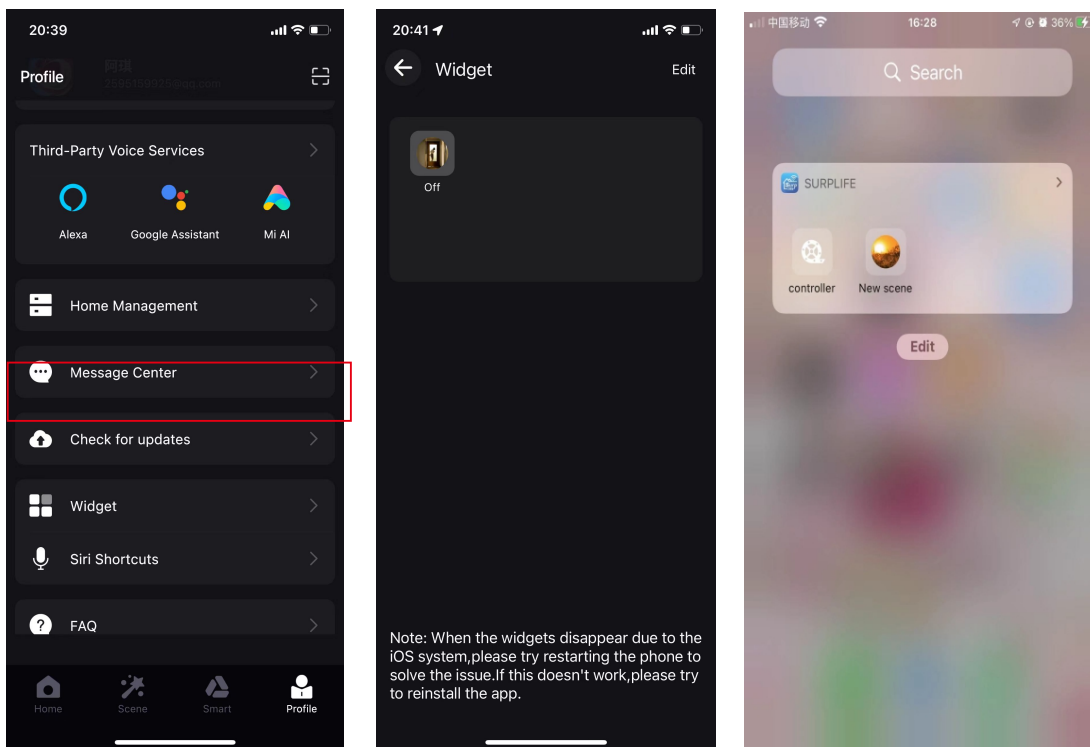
20:39

Profile

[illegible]

Third-Party Voice Services

Alexa

Google Assistant

Mi AI

Home Management

Message Center

Check for updates

Widget

Siri Shortcuts

FAQ

Home

Scene

Smart

Profile

20:41

Widget

Edit

Off

Note: When the widgets disappear due to the iOS system,please try restarting the phone to solve the issue.If this doesn't work,please try to reinstall the app.

中国移动

16:28

36%

Search

SURPLIFE

controller

New scene

Edit